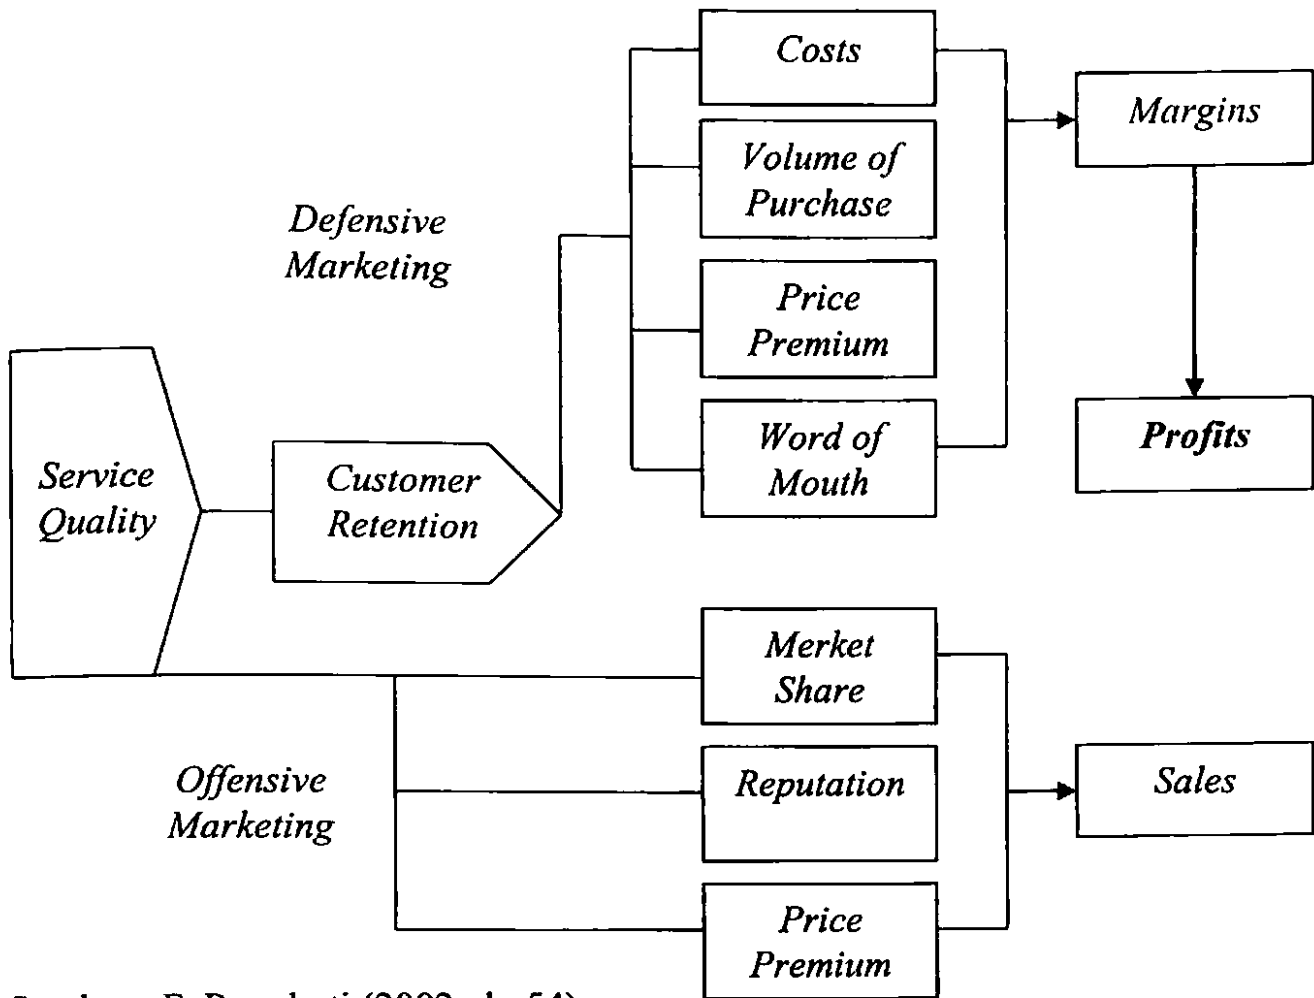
Costs

Volume of Purchase

Price Premium

Word of Mouth

Margins

Profits

Defensive Marketing

Service Quality

Customer Retention

Merket Share

Reputation

Price Premium

Sales

Offensive Marketing

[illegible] (2002, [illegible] 54)